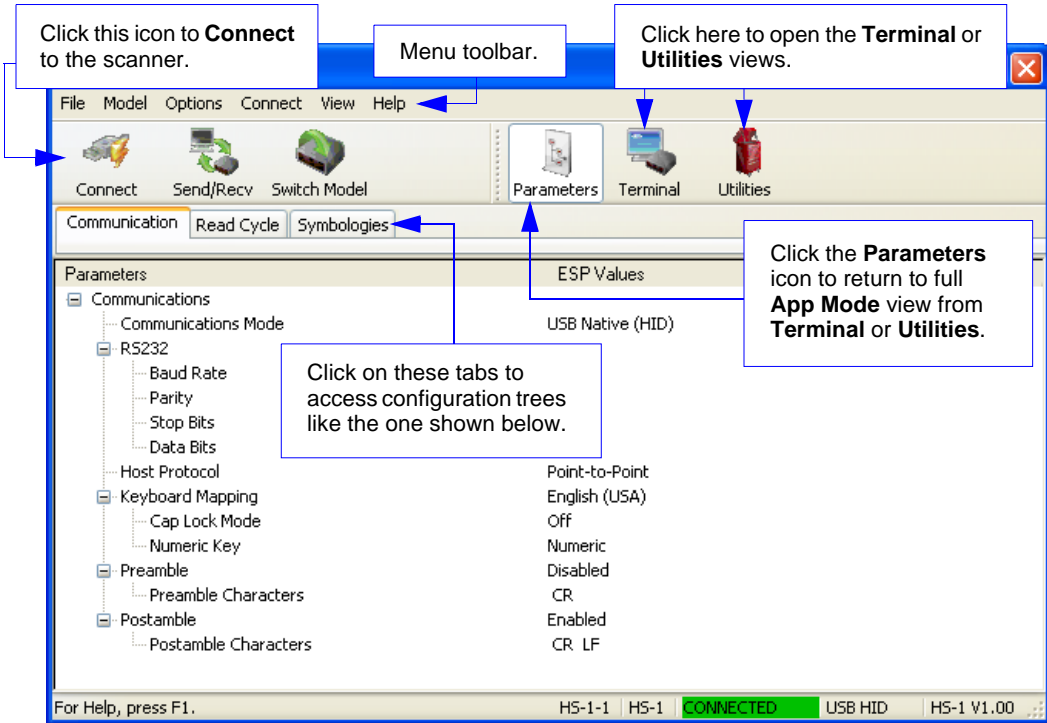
Click this icon to **Connect** to the scanner.

Menu toolbar.

Click here to open the **Terminal** or **Utilities** views.

File Model Options Connect View Help

Connect Send/Recv Switch Model Parameters Terminal Utilities

Communication Read Cycle Symbologies

Click the **Parameters** icon to return to full **App Mode** view from **Terminal** or **Utilities**.

| Parameters | ESP Values |
|---|---|
| Communications | |
| Communications Mode | USB Native (HID) |
| RS232 | |
| Baud Rate | |
| Parity | |
| Stop Bits | |
| Data Bits | |
| Host Protocol | Point-to-Point |
| Keyboard Mapping | English (USA) |
| Cap Lock Mode | Off |
| Numeric Key | Numeric |
| Preamble | Disabled |
| Preamble Characters | CR |
| Postamble | Enabled |
| Postamble Characters | CR LF |

Click on these tabs to access configuration trees like the one shown below.

For Help, press F1. HS-1-1 HS-1 CONNECTED USB HID HS-1 V1.00